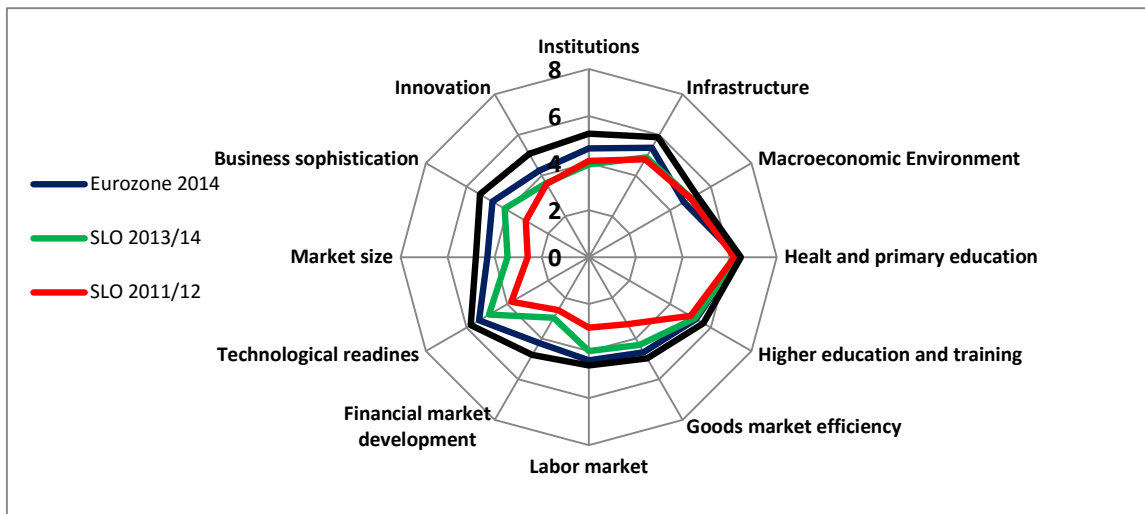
Institutions
Infrastructure
Macroeconomic Environment
Healt and primary education
Higher education and training
Goods market efficiency
Labor market
Financial market development
Technological readines
Market size
Business sophistication
Innovation

8
6
4
2
0

Eurozone 2014
SLO 2013/14
SLO 2011/12